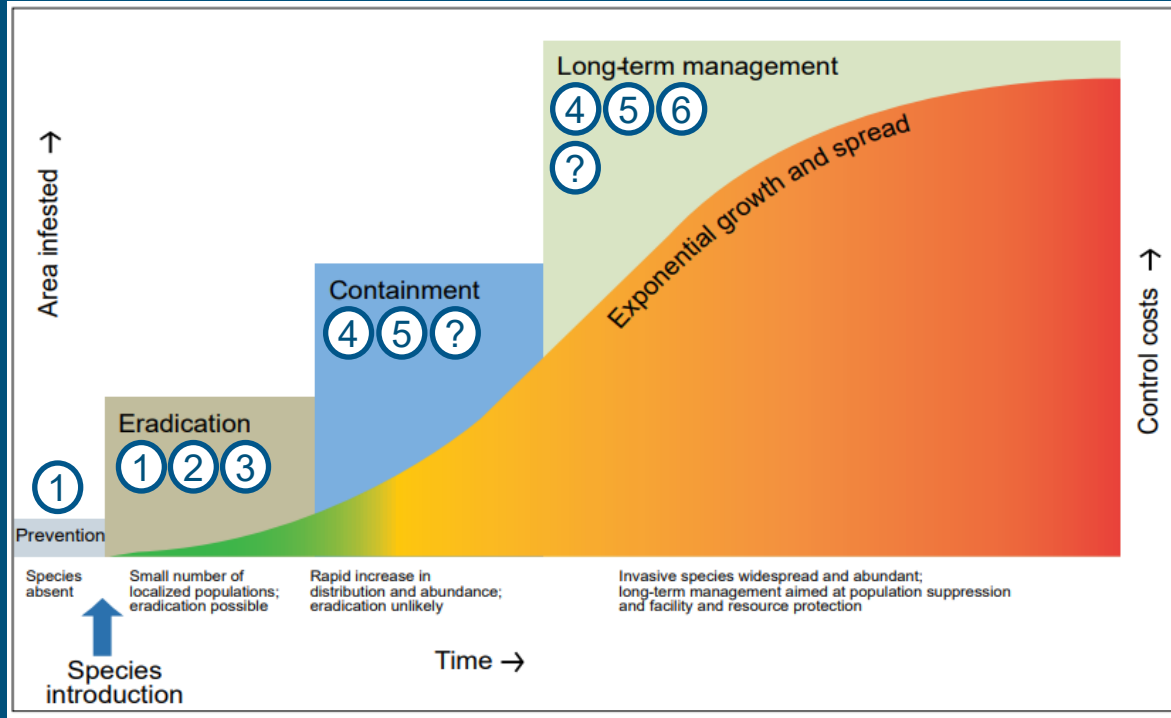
Long-term management
4 5 6
?

Exponential growth and spread

Area infested →

Containment
4 5 ?

Eradication
1 2 3

1
Prevention

Control costs →

Species absent

Small number of localized populations; eradication possible

Rapid increase in distribution and abundance; eradication unlikely

Invasive species widespread and abundant; long-term management aimed at population suppression and facility and resource protection

Species introduction

Time →